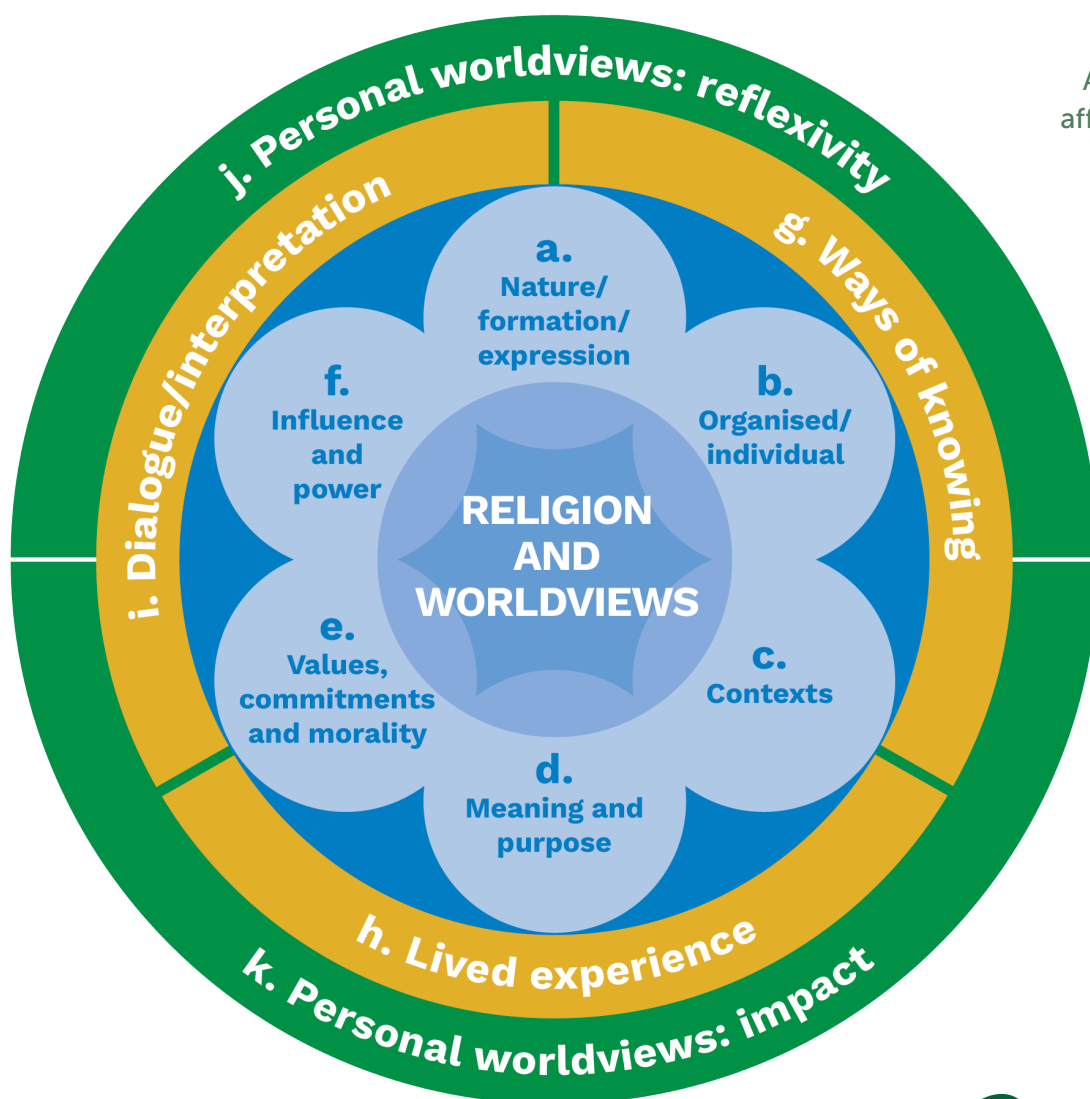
j. Personal worldviews: reflexivity

i. Dialogue/interpretation

g. Ways of knowing

a. Nature/ formation/ expression

b. Organised/ individual

c. Contexts

d. Meaning and purpose

e. Values, commitments and morality

f. Influence and power

RELIGION AND WORLDVIEWS

h. Lived experience

k. Personal worldviews: impact

A

aff